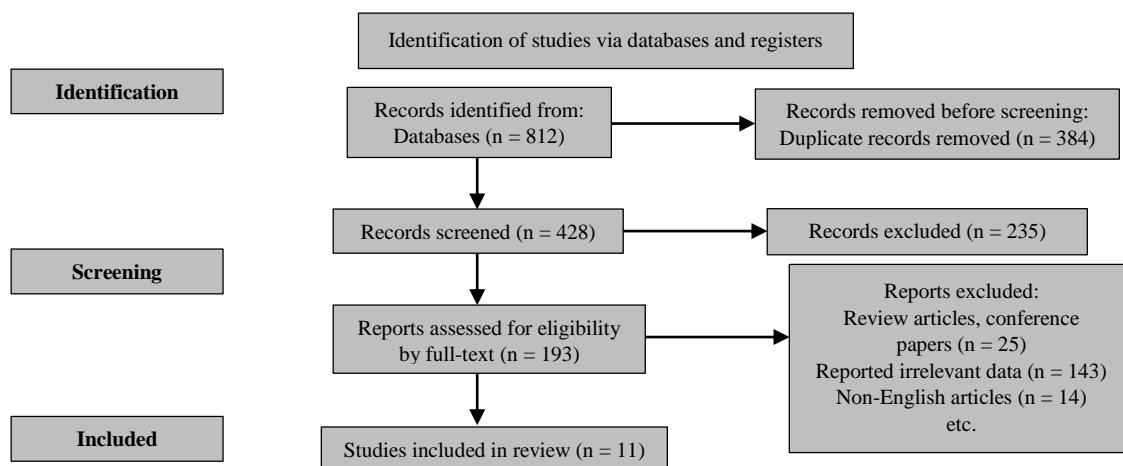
Identification of studies via databases and registers

Identification

Records identified from: Databases (n = 812)

Records removed before screening: Duplicate records removed (n = 384)

Records screened (n = 428)

Records excluded (n = 235)

Screening

Reports assessed for eligibility by full-text (n = 193)

Reports excluded:
Review articles, conference papers (n = 25)
Reported irrelevant data (n = 143)
Non-English articles (n = 14)
etc.

Included

Studies included in review (n = 11)